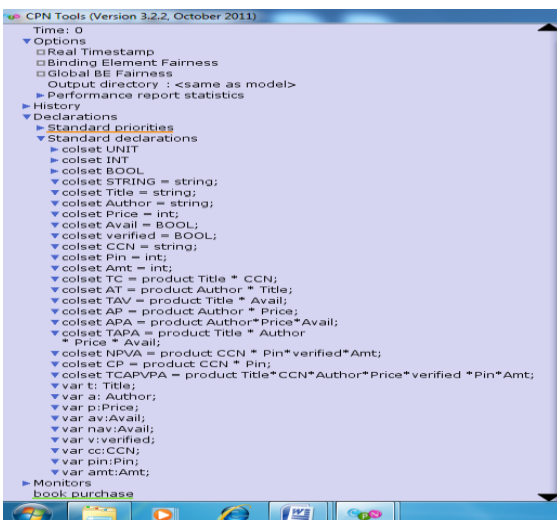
CPN Tools (Version 3.2.2, October 2011)
Time: 0
Options
Real Timestamp
Binding Element Fairness
Global BE Fairness
Output directory : <same as model>
Performance report statistics
History
Declarations
Standard priorities
Standard declarations
colset UNIT
colset INT
colset BOOL
colset STRING = string;
colset Title = string;
colset Author = string;
colset Price = int;
colset Avail = BOOL;
colset verified = BOOL;
colset CCN = string;
colset Pin = int;
colset Amt = int;
colset TC = product Title * CCN;
colset AT = product Author * Title;
colset TAV = product Title * Avail;
colset AP = product Author * Price;
colset APA = product Author*Price*Avail;
colset TAPA = product Title * Author * Price * Avail;
colset NPVA = product CCN * Pin*verified*Amt;
colset CP = product CCN * Pin;
colset TCAPVPA = product Title*CCN*Author*Price*verified *Pin*Amt;
var t: Title;
var a: Author;
var p:Price;
var av:Avail;
var nav:Avail;
var v:verified;
var cc:CCN;
var pin:Pin;
var amt:Amt;
Monitors
book purchase